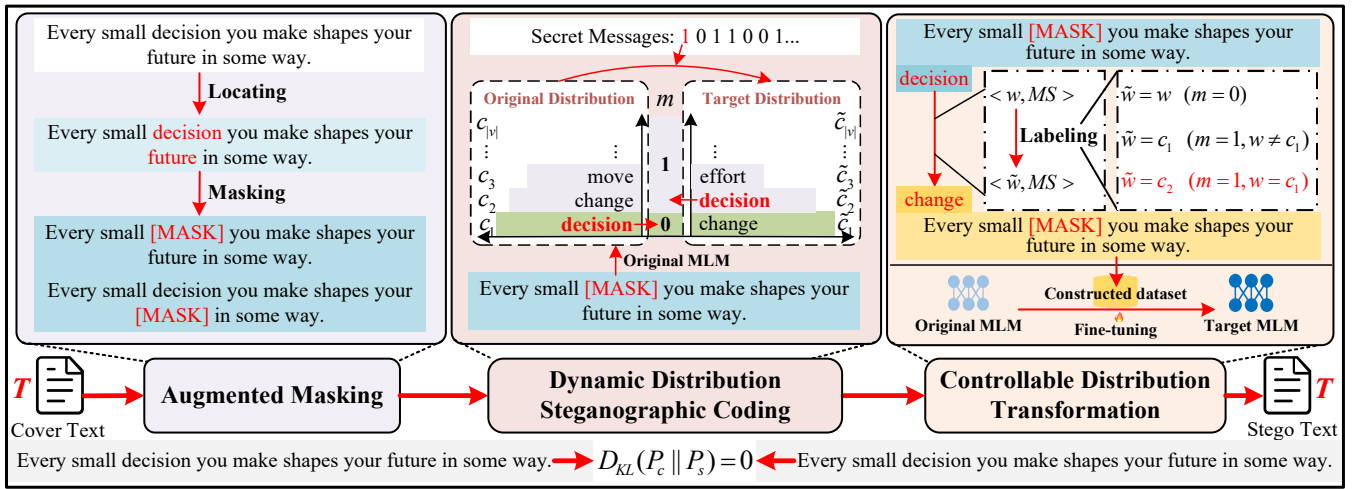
Every small decision you make shapes your future in some way.

Locating

Every small decision you make shapes your future in some way.

Masking

Every small [MASK] you make shapes your future in some way.

Every small decision you make shapes your [MASK] in some way.

Secret Messages: 1 0 1 1 0 0 1...

Original Distribution

$m$

Target Distribution

$c_{|v|}$

$\vdots$

$c_3$

$c_2$

$c_1$

$\vdots$

move

change

decision

$\vdots$

1

0

$\vdots$

effort

decision

change

$\tilde{c}_{|v|}$

$\vdots$

$\tilde{c}_3$

$\tilde{c}_2$

$\tilde{c}_1$

Original MLM

Every small [MASK] you make shapes your future in some way.

Every small [MASK] you make shapes your future in some way.

decision

$< w, MS >$

Labeling

$< \tilde{w}, MS >$

change

$\tilde{w} = w \quad (m = 0)$

$\tilde{w} = c_1 \quad (m = 1, w \neq c_1)$

$\tilde{w} = c_2 \quad (m = 1, w = c_1)$

Every small [MASK] you make shapes your future in some way.

Original MLM

Constructed dataset

Fine-tuning

Target MLM

T

Cover Text

Augmented Masking

Dynamic Distribution Steganographic Coding

Controllable Distribution Transformation

T

Stego Text

Every small decision you make shapes your future in some way. $D_{KL}(P_c \parallel P_s) = 0$ Every small decision you make shapes your future in some way.